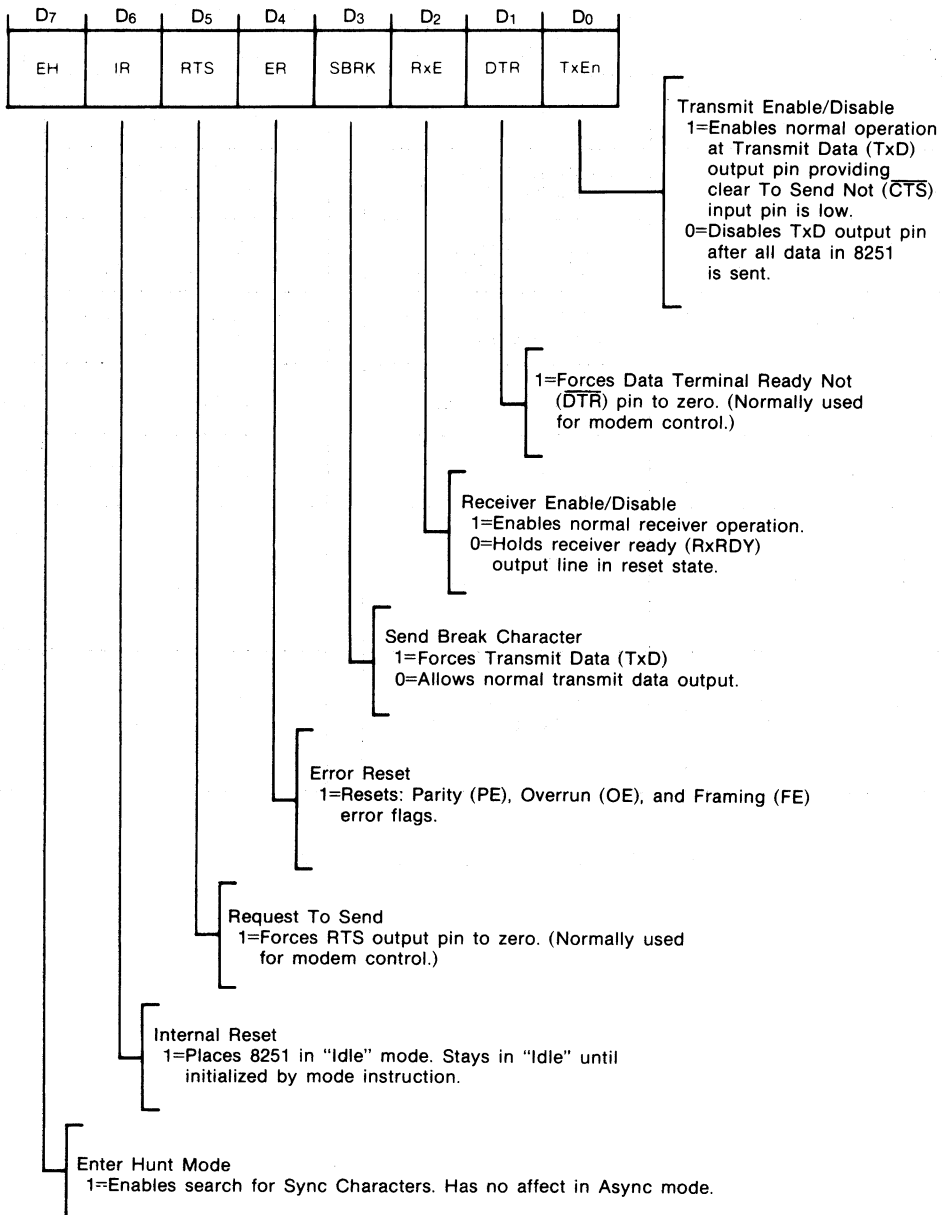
| $D_7$ | $D_6$ | $D_5$ | $D_4$ | $D_3$ | $D_2$ | $D_1$ | $D_0$ |
|---|---|---|---|---|---|---|---|
| EH | IR | RTS | ER | SBRK | RxE | DTR | TxEn |

Transmit Enable/Disable
1=Enables normal operation at Transmit Data (TxD) output pin providing clear To Send Not ($\overline{CTS}$) input pin is low.
0=Disables TxD output pin after all data in 8251 is sent.

1=Forces Data Terminal Ready Not ($\overline{DTR}$) pin to zero. (Normally used for modem control.)

Receiver Enable/Disable
1=Enables normal receiver operation.
0=Holds receiver ready (RxRDY) output line in reset state.

Send Break Character
1=Forces Transmit Data (TxD)
0=Allows normal transmit data output.

Error Reset
1=Resets: Parity (PE), Overrun (OE), and Framing (FE) error flags.

Request To Send
1=Forces RTS output pin to zero. (Normally used for modem control.)

Internal Reset
1=Places 8251 in "Idle" mode. Stays in "Idle" until initialized by mode instruction.

Enter Hunt Mode
1=Enables search for Sync Characters. Has no affect in Async mode.